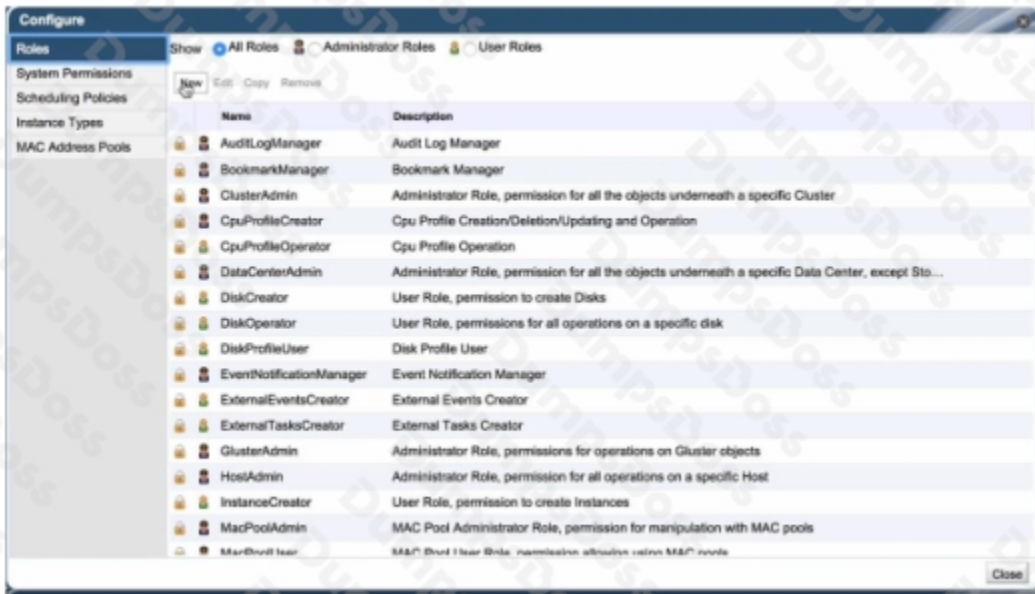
Configure

Roles
System Permissions
Scheduling Policies
Instance Types
MAC Address Pools

Show All Roles Administrator Roles User Roles

New Edit Copy Remove

| Name | Description |
|---|---|
| AuditLogManager | Audit Log Manager |
| BookmarkManager | Bookmark Manager |
| ClusterAdmin | Administrator Role, permission for all the objects underneath a specific Cluster |
| CpuProfileCreator | Cpu Profile Creation/Deletion/Updating and Operation |
| CpuProfileOperator | Cpu Profile Operation |
| DataCenterAdmin | Administrator Role, permission for all the objects underneath a specific Data Center, except Sto... |
| DiskCreator | User Role, permission to create Disks |
| DiskOperator | User Role, permissions for all operations on a specific disk |
| DiskProfileUser | Disk Profile User |
| EventNotificationManager | Event Notification Manager |
| ExternalEventsCreator | External Events Creator |
| ExternalTasksCreator | External Tasks Creator |
| GlusterAdmin | Administrator Role, permissions for operations on Gluster objects |
| HostAdmin | Administrator Role, permission for all operations on a specific Host |
| InstanceCreator | User Role, permission to create Instances |
| MacPoolAdmin | MAC Pool Administrator Role, permission for manipulation with MAC pools |
| MacPoolUser | MAC Pool User Role, permission allowing using MAC pools |

Close

DumpsDoss